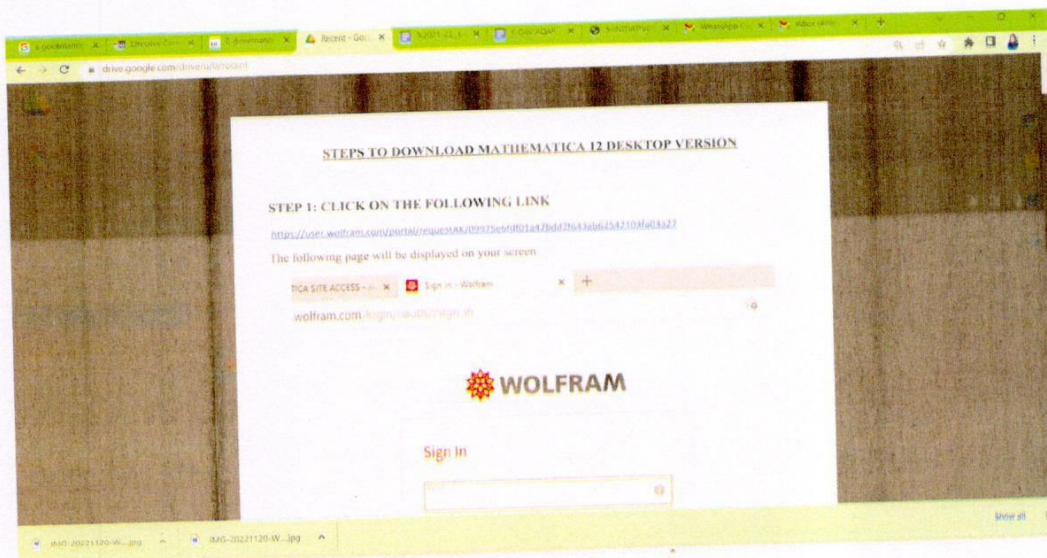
Recent - Goo...

drive.google.com/drive/u/0/recent

STEPS TO DOWNLOAD MATHEMATICA 12 DESKTOP VERSION

STEP 1: CLICK ON THE FOLLOWING LINK

https://user.wolfram.com/portal/requestAK/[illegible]

The following page will be displayed on your screen

TICA SITE ACCESS - ... ×   Sign In - Wolfram   ×   +

wolfram.com/login/oauth/sign-in

WOLFRAM

Sign In

IMG-20221120-W....jpg   IMG-20221120-W....jpg

Show all